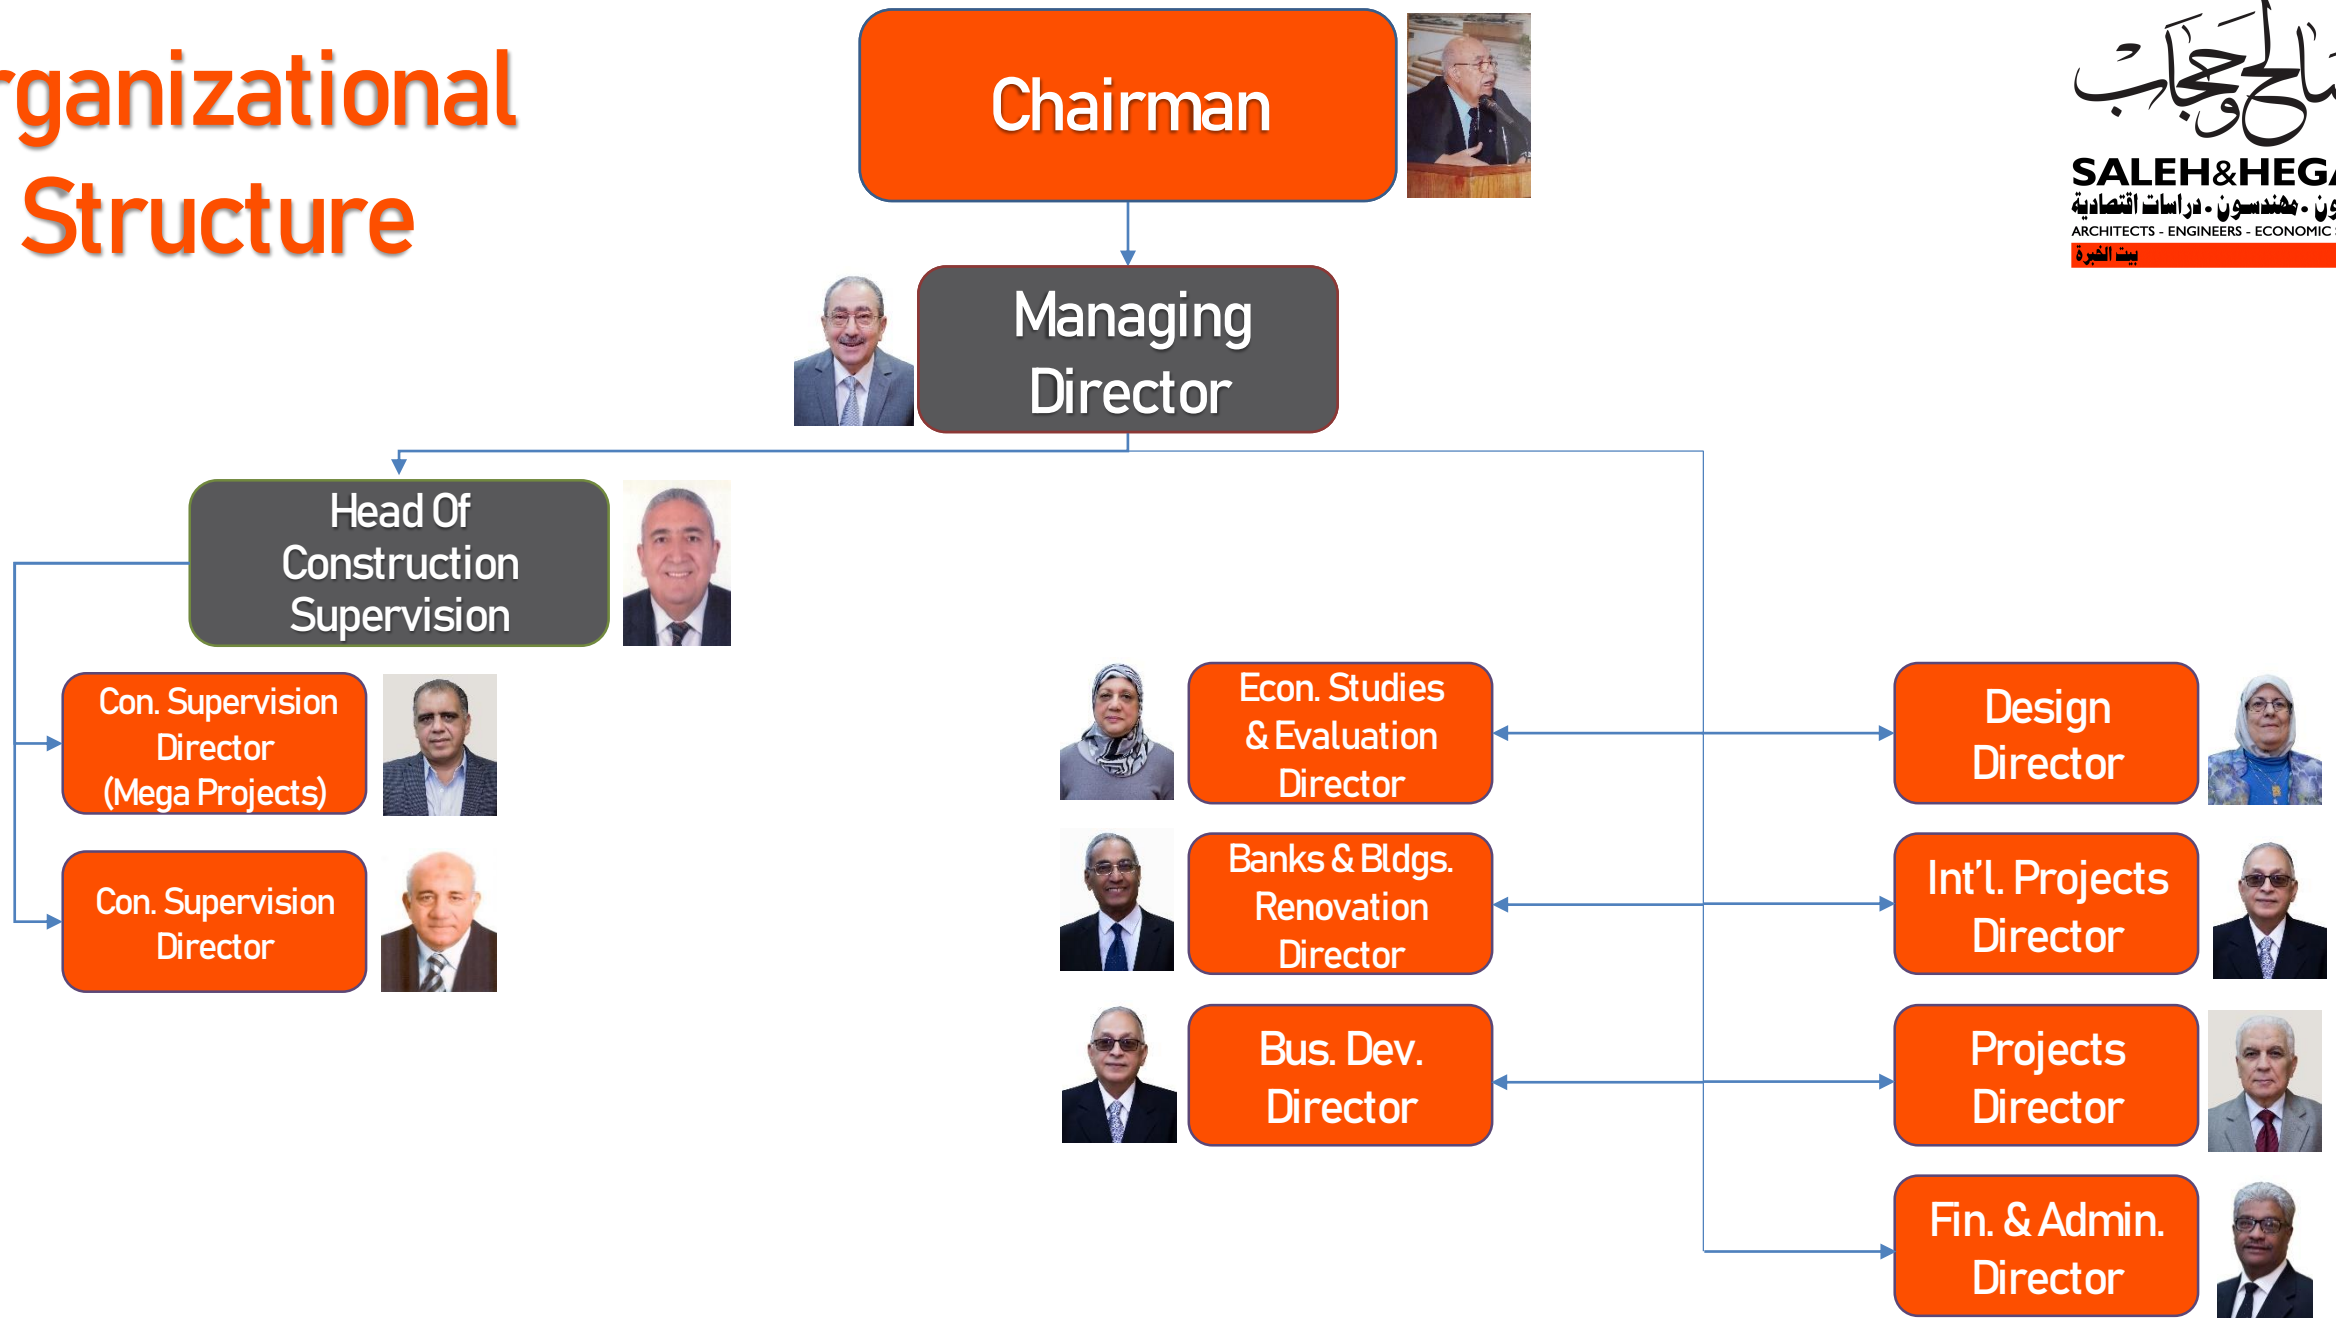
rganizational Structure

Chairman

Managing Director

Head Of Construction Supervision

Con. Supervision Director (Mega Projects)

Con. Supervision Director

Econ. Studies & Evaluation Director

Banks & Bldgs. Renovation Director

Bus. Dev. Director

Design Director

Int'l. Projects Director

Projects Director

Fin. & Admin. Director

صالح وحجاب
SALEH&HEGA
ون • مهندسون • دراسات اقتصادية
ARCHITECTS - ENGINEERS - ECONOMIC
بيت الخبرة